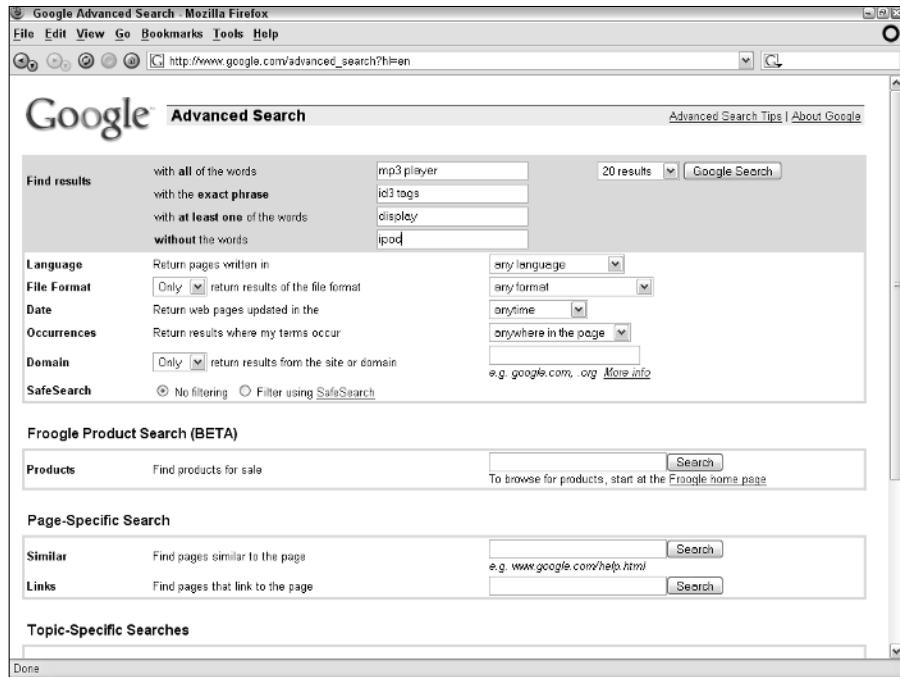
Google Advanced Search - Mozilla Firefox

File Edit View Go Bookmarks Tools Help

http://www.google.com/advanced_search?hl=en

Google Advanced Search

Advanced Search Tips | About Google

| Find results | with all of the words | mp3 player | 20 results | Google Search |
|---|---|---|---|---|
| | with the exact phrase | id3 tags | | |
| | with at least one of the words | display | | |
| | without the words | ipod | | |

| Language | Return pages written in | any language |
|---|---|---|
| File Format | Only return results of the file format | any format |
| Date | Return web pages updated in the | anytime |
| Occurrences | Return results where my terms occur | anywhere in the page |
| Domain | Only return results from the site or domain | e.g. google.com, .org More info |
| SafeSearch | No filtering Filter using SafeSearch | |

Froogle Product Search (BETA)

| Products | Find products for sale | Search To browse for products, start at the Froogle home page |
|---|---|---|

Page-Specific Search

| Similar | Find pages similar to the page | Search e.g. www.google.com/help.html |
|---|---|---|
| Links | Find pages that link to the page | Search |

Topic-Specific Searches

Done